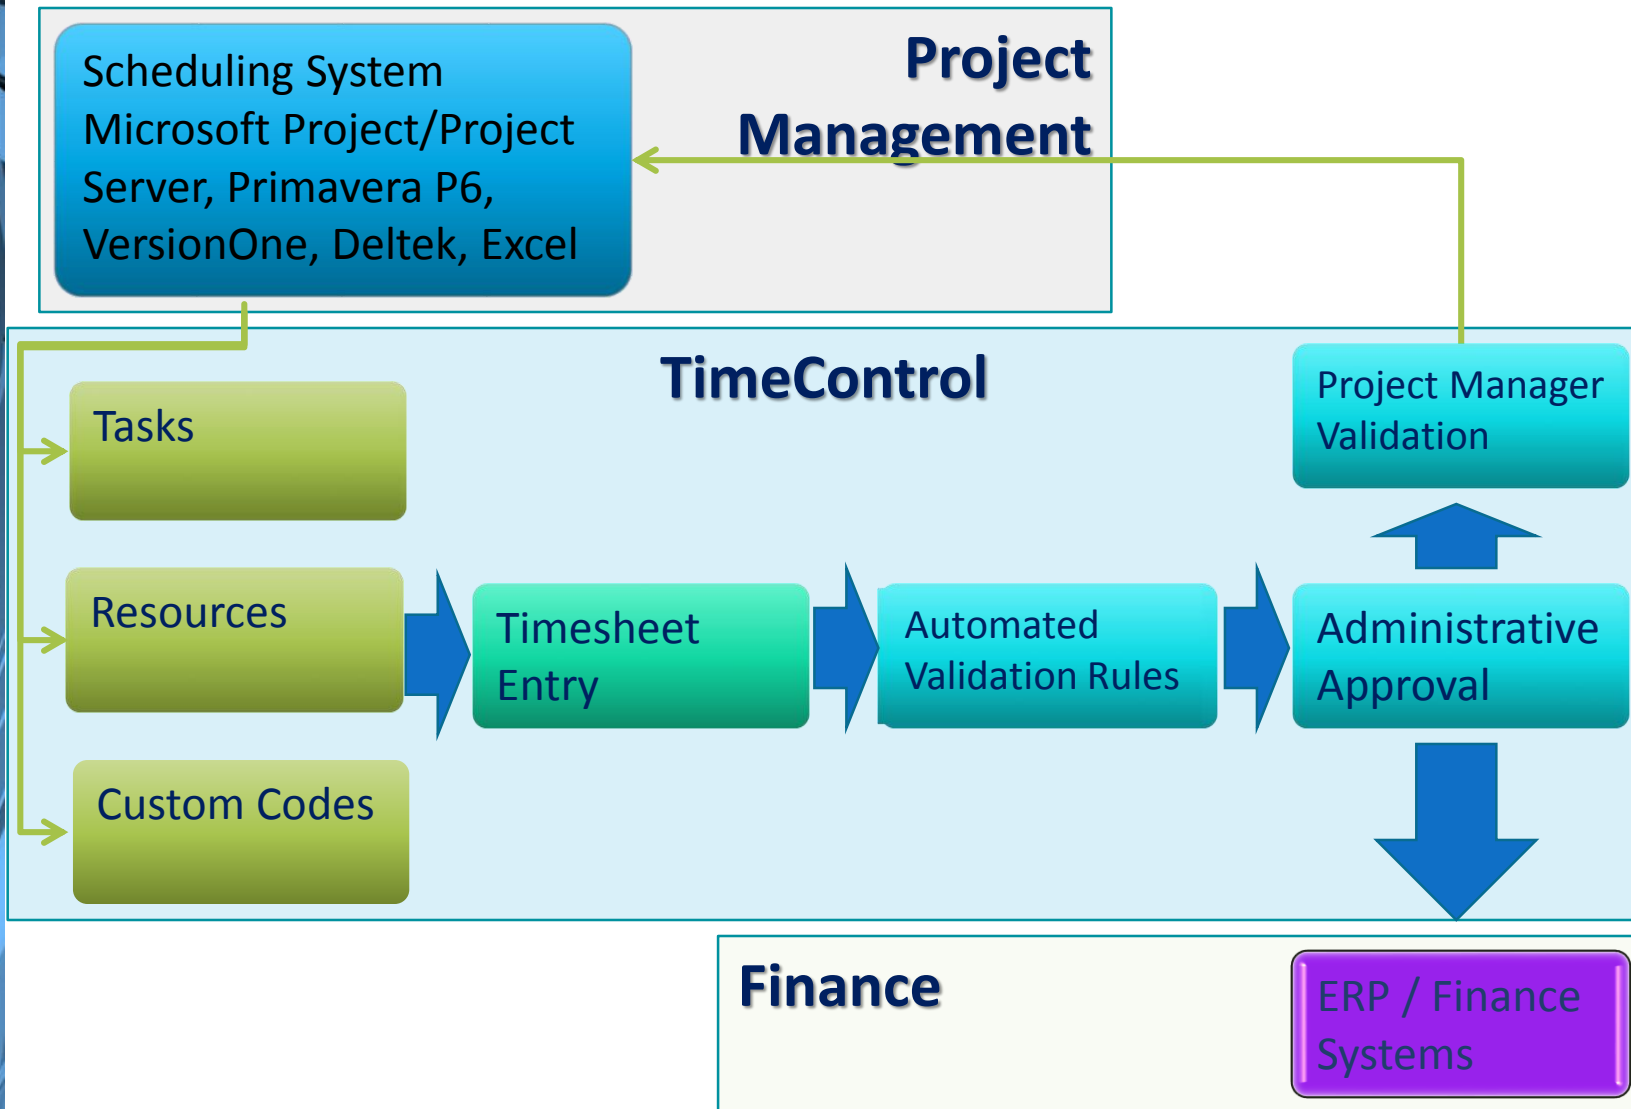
Scheduling System Microsoft Project/Project Server, Primavera P6, VersionOne, Deltek, Excel

Project Management

TimeControl

Project Manager Validation

Tasks

Resources

Timesheet Entry

Automated Validation Rules

Administrative Approval

Custom Codes

Finance

ERP / Finance Systems